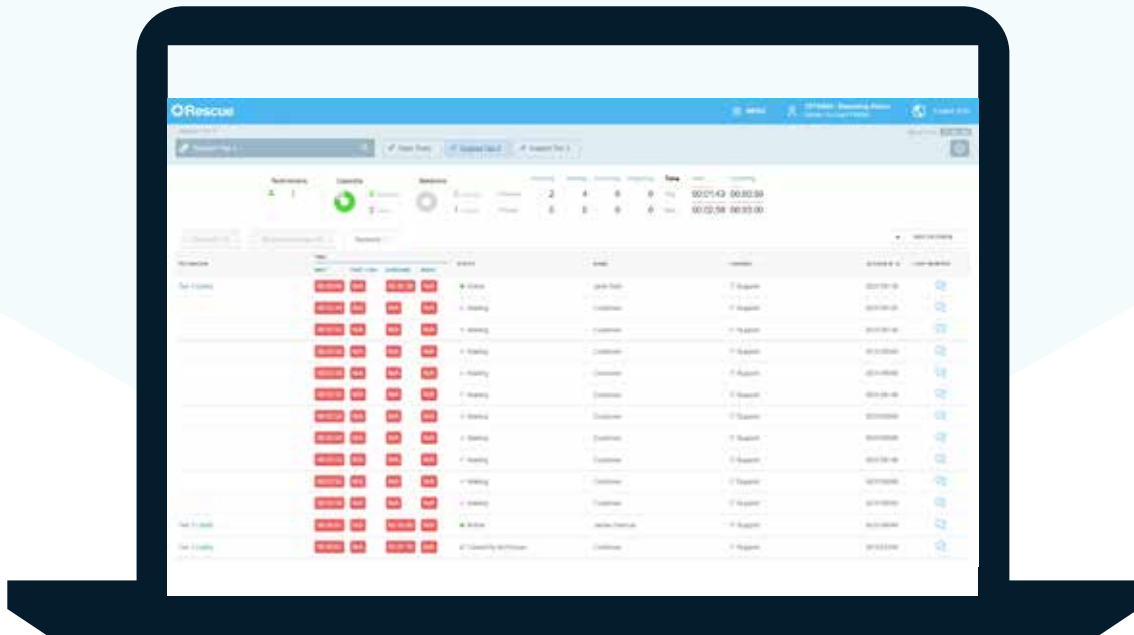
Rescue

Technicians

Capacity

Sessions

Total

2 4 0 0

0 0 0 0

00:01:43 00:03:59

00:02:59 00:03:00

Active

Waiting

Waiting

Waiting

Waiting

Waiting

Waiting

Waiting

Waiting

Waiting

Waiting

Active

Support

Support

Support

Support

Support

Support

Support

Support

Support

Support

Support

Support

Support